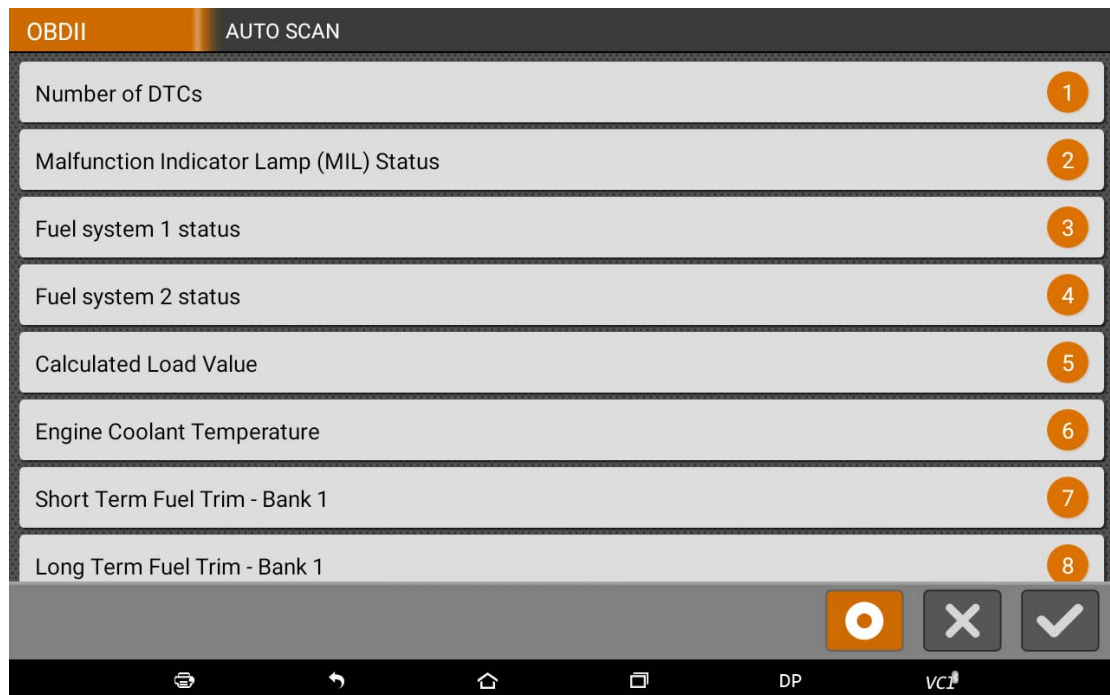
OBDII AUTO SCAN

Number of DTCs 1

Malfunction Indicator Lamp (MIL) Status 2

Fuel system 1 status 3

Fuel system 2 status 4

Calculated Load Value 5

Engine Coolant Temperature 6

Short Term Fuel Trim - Bank 1 7

Long Term Fuel Trim - Bank 1 8

DP VCI